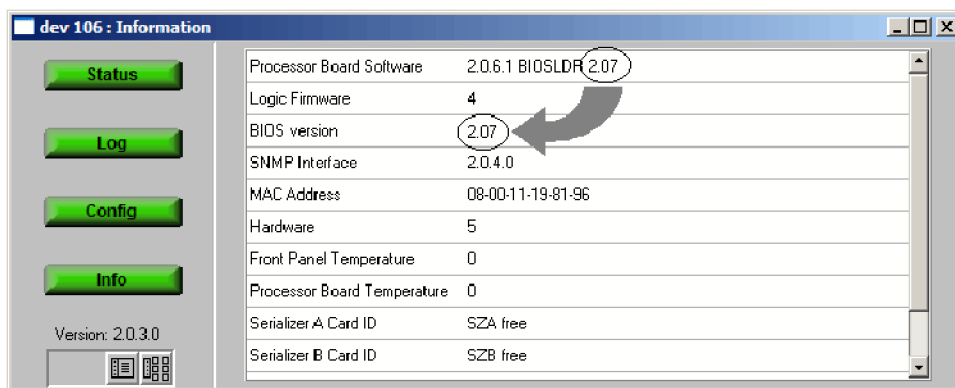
dev 106 : Information

Status

Log

Config

Info

Version: 2.0.3.0

| | |
|---|---|
| Processor Board Software | 2.0.6.1 BIOSLDR 2.07 |
| Logic Firmware | 4 |
| BIOS version | 2.07 |
| SNMP Interface | 2.0.4.0 |
| MAC Address | 08-00-11-19-81-96 |
| Hardware | 5 |
| Front Panel Temperature | 0 |
| Processor Board Temperature | 0 |
| Serializer A Card ID | SZA free |
| Serializer B Card ID | SZB free |